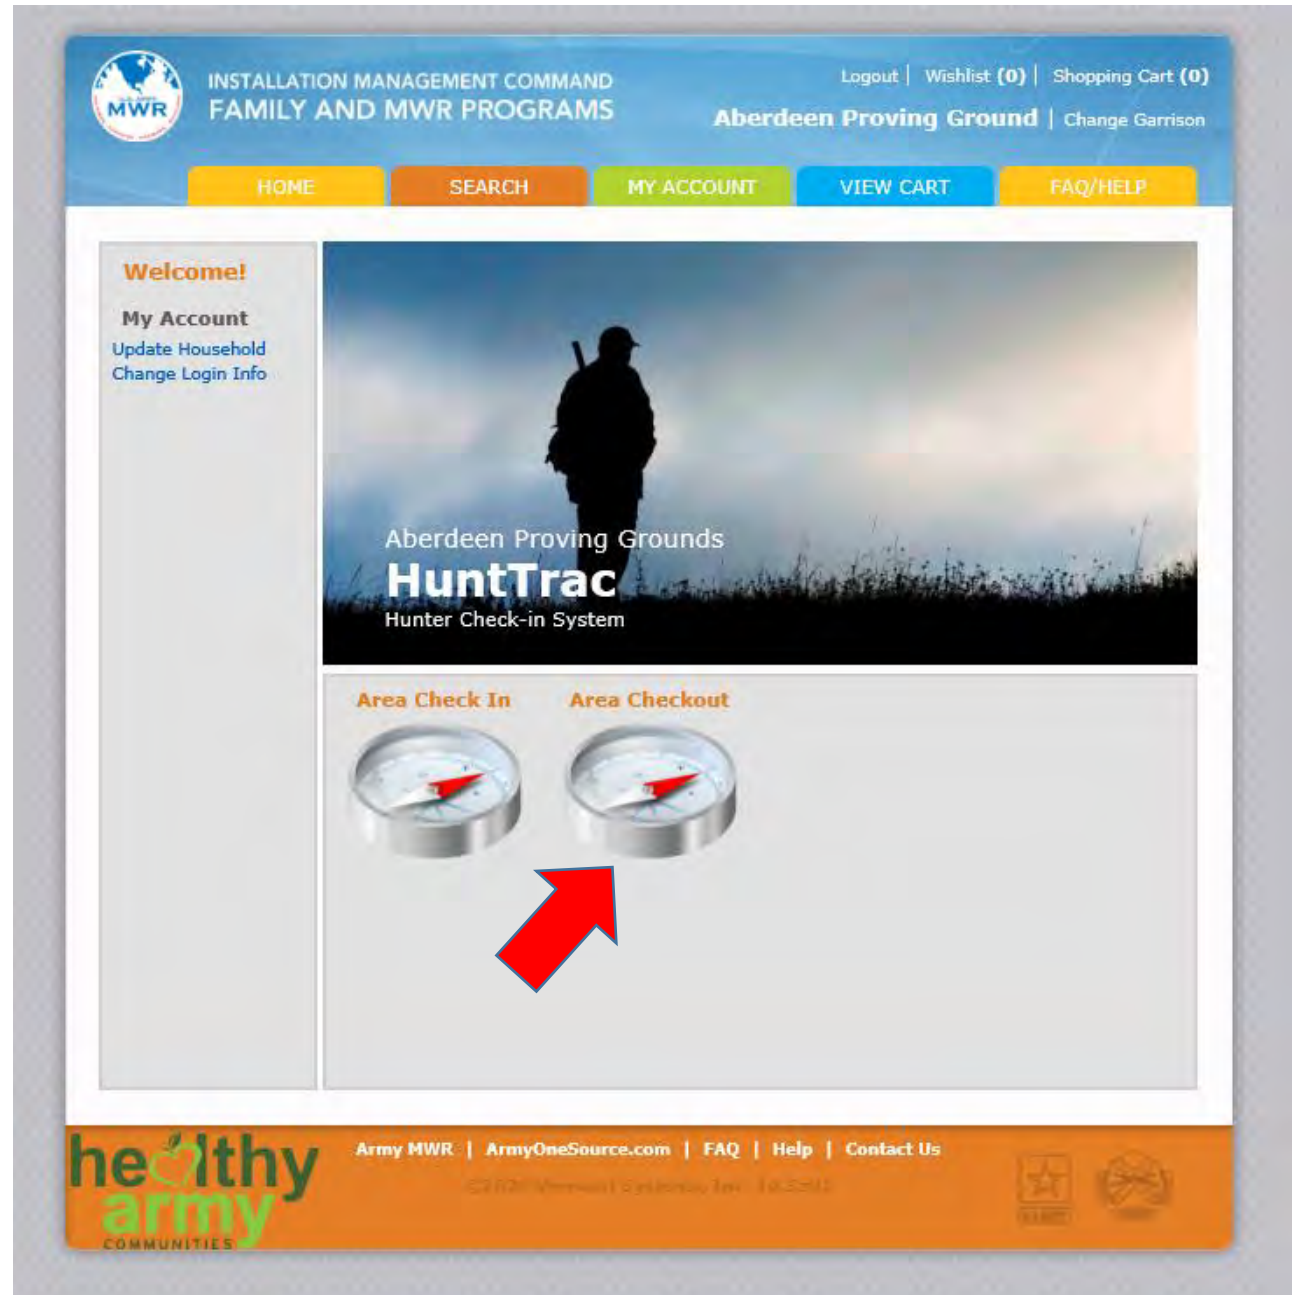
MWR

INSTALLATION MANAGEMENT COMMAND
FAMILY AND MWR PROGRAMS

Logout | Wishlist (0) | Shopping Cart (0)

Aberdeen Proving Ground | Change Garrison

HOME SEARCH MY ACCOUNT VIEW CART FAQ/HELP

Welcome!

My Account
Update Household
Change Login Info

Aberdeen Proving Grounds
HuntTrac
Hunter Check-in System

Area Check In

Area Checkout

healthy army COMMUNITIES

Army MWR | ArmyOneSource.com | FAQ | Help | Contact Us

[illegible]